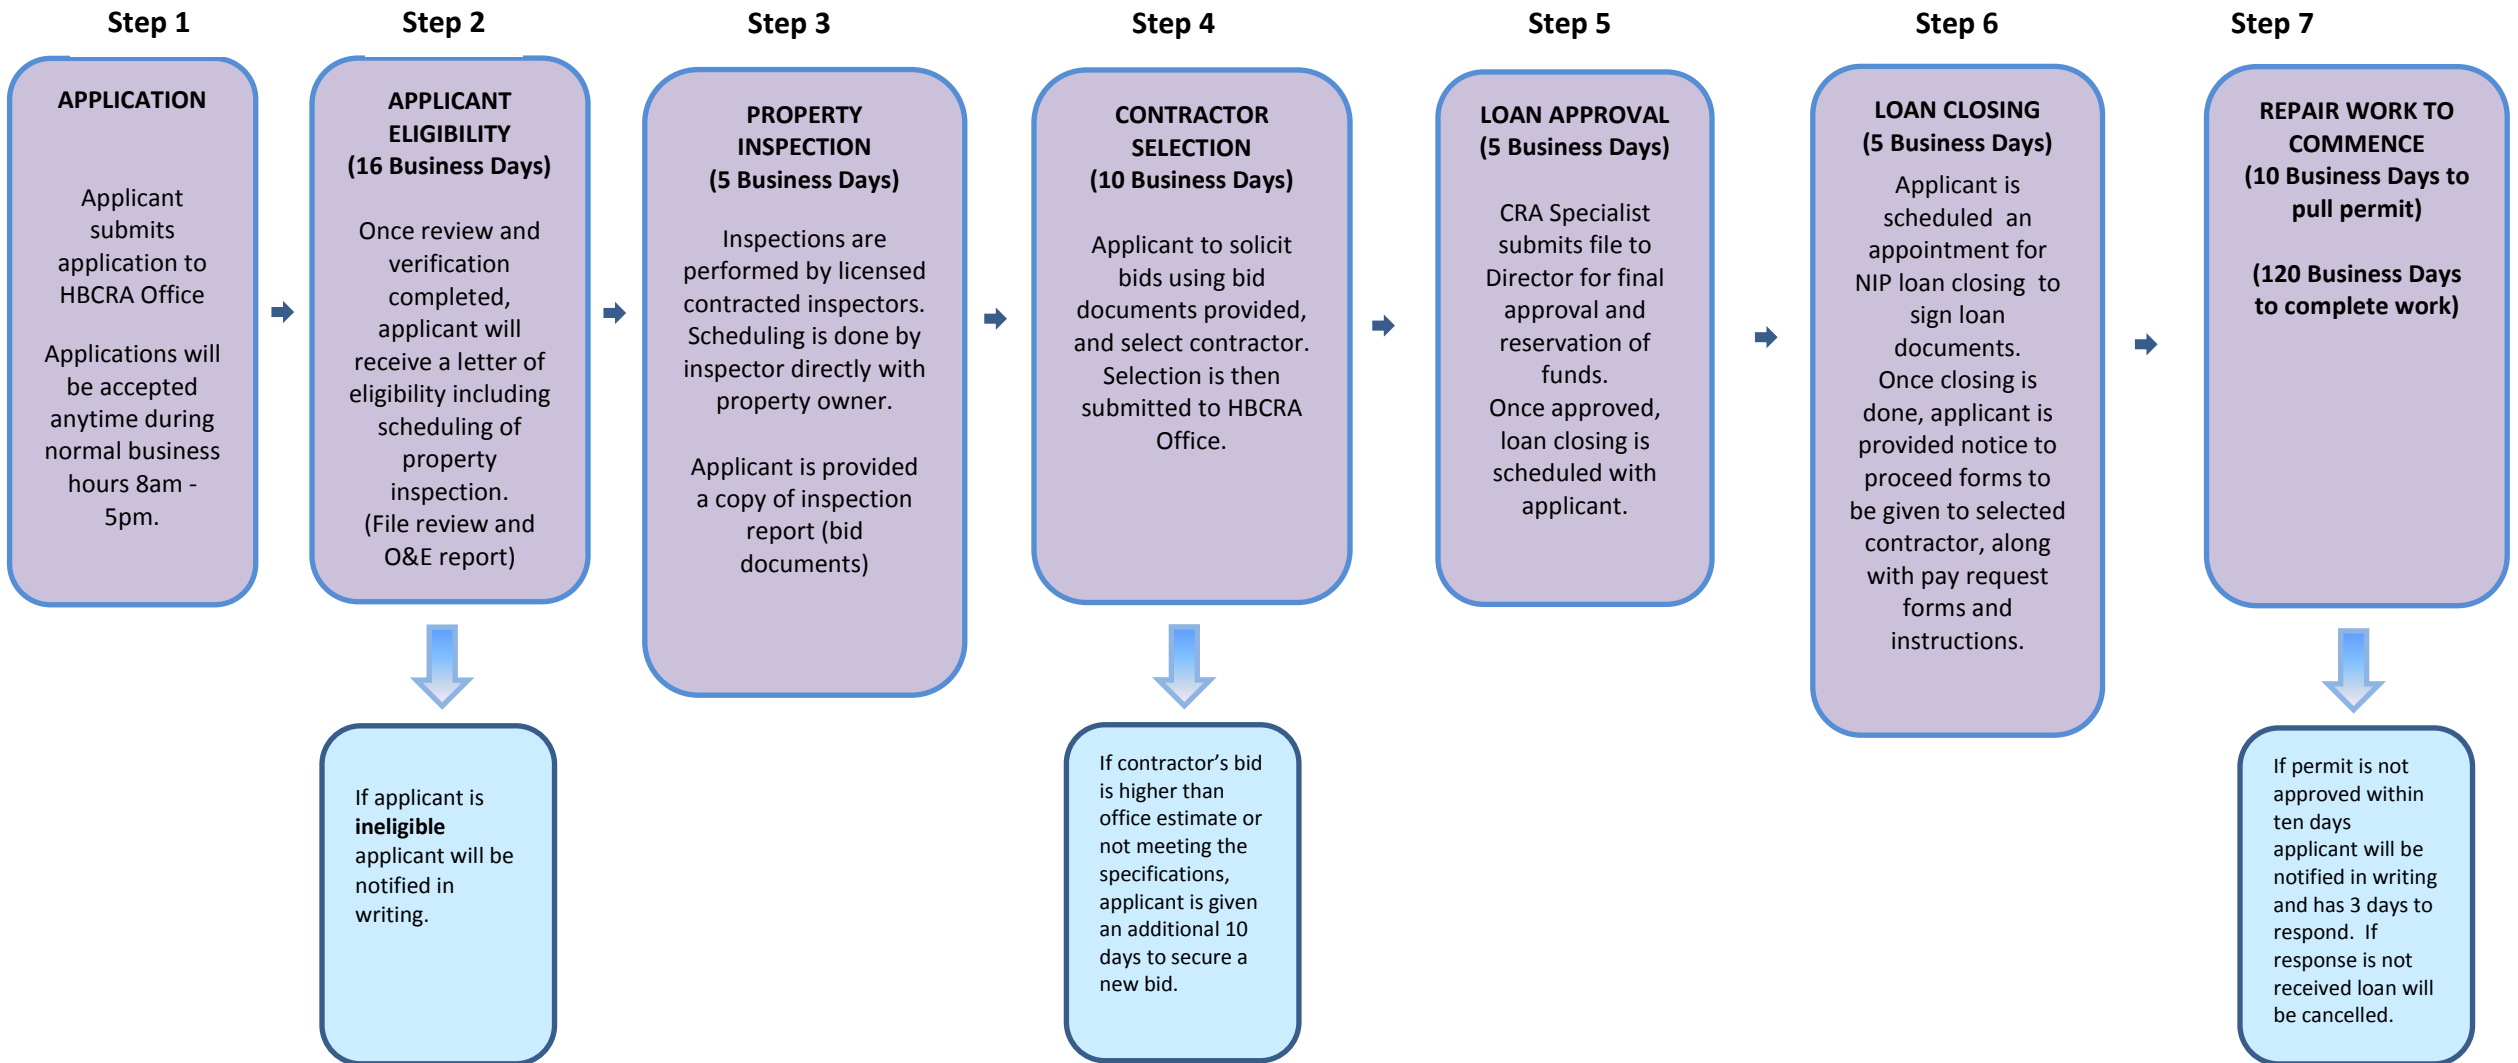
Step 1

APPLICATION

Applicant submits application to HBCRA Office

Applications will be accepted anytime during normal business hours 8am - 5pm.

Step 2

APPLICANT ELIGIBILITY
(16 Business Days)

Once review and verification completed, applicant will receive a letter of eligibility including scheduling of property inspection.
(File review and O&E report)

If applicant is **ineligible** applicant will be notified in writing.

Step 3

PROPERTY INSPECTION
(5 Business Days)

Inspections are performed by licensed contracted inspectors. Scheduling is done by inspector directly with property owner.

Applicant is provided a copy of inspection report (bid documents)

Step 4

CONTRACTOR SELECTION
(10 Business Days)

Applicant to solicit bids using bid documents provided, and select contractor. Selection is then submitted to HBCRA Office.

If contractor's bid is higher than office estimate or not meeting the specifications, applicant is given an additional 10 days to secure a new bid.

Step 5

LOAN APPROVAL
(5 Business Days)

CRA Specialist submits file to Director for final approval and reservation of funds.
Once approved, loan closing is scheduled with applicant.

Step 6

LOAN CLOSING
(5 Business Days)

Applicant is scheduled an appointment for NIP loan closing to sign loan documents.
Once closing is done, applicant is provided notice to proceed forms to be given to selected contractor, along with pay request forms and instructions.

Step 7

REPAIR WORK TO COMMENCE
(10 Business Days to pull permit)

(120 Business Days to complete work)

If permit is not approved within ten days applicant will be notified in writing and has 3 days to respond. If response is not received loan will be cancelled.